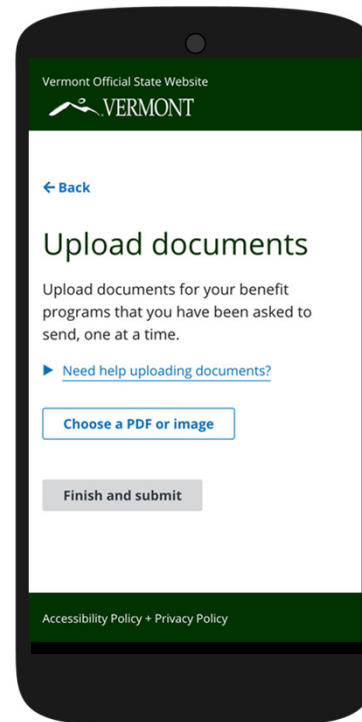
Vermont Official State Website

VERMONT

← Back

Upload documents

Upload documents for your benefit programs that you have been asked to send, one at a time.

▶ Need help uploading documents?

Choose a PDF or image

Finish and submit

Accessibility Policy + Privacy Policy